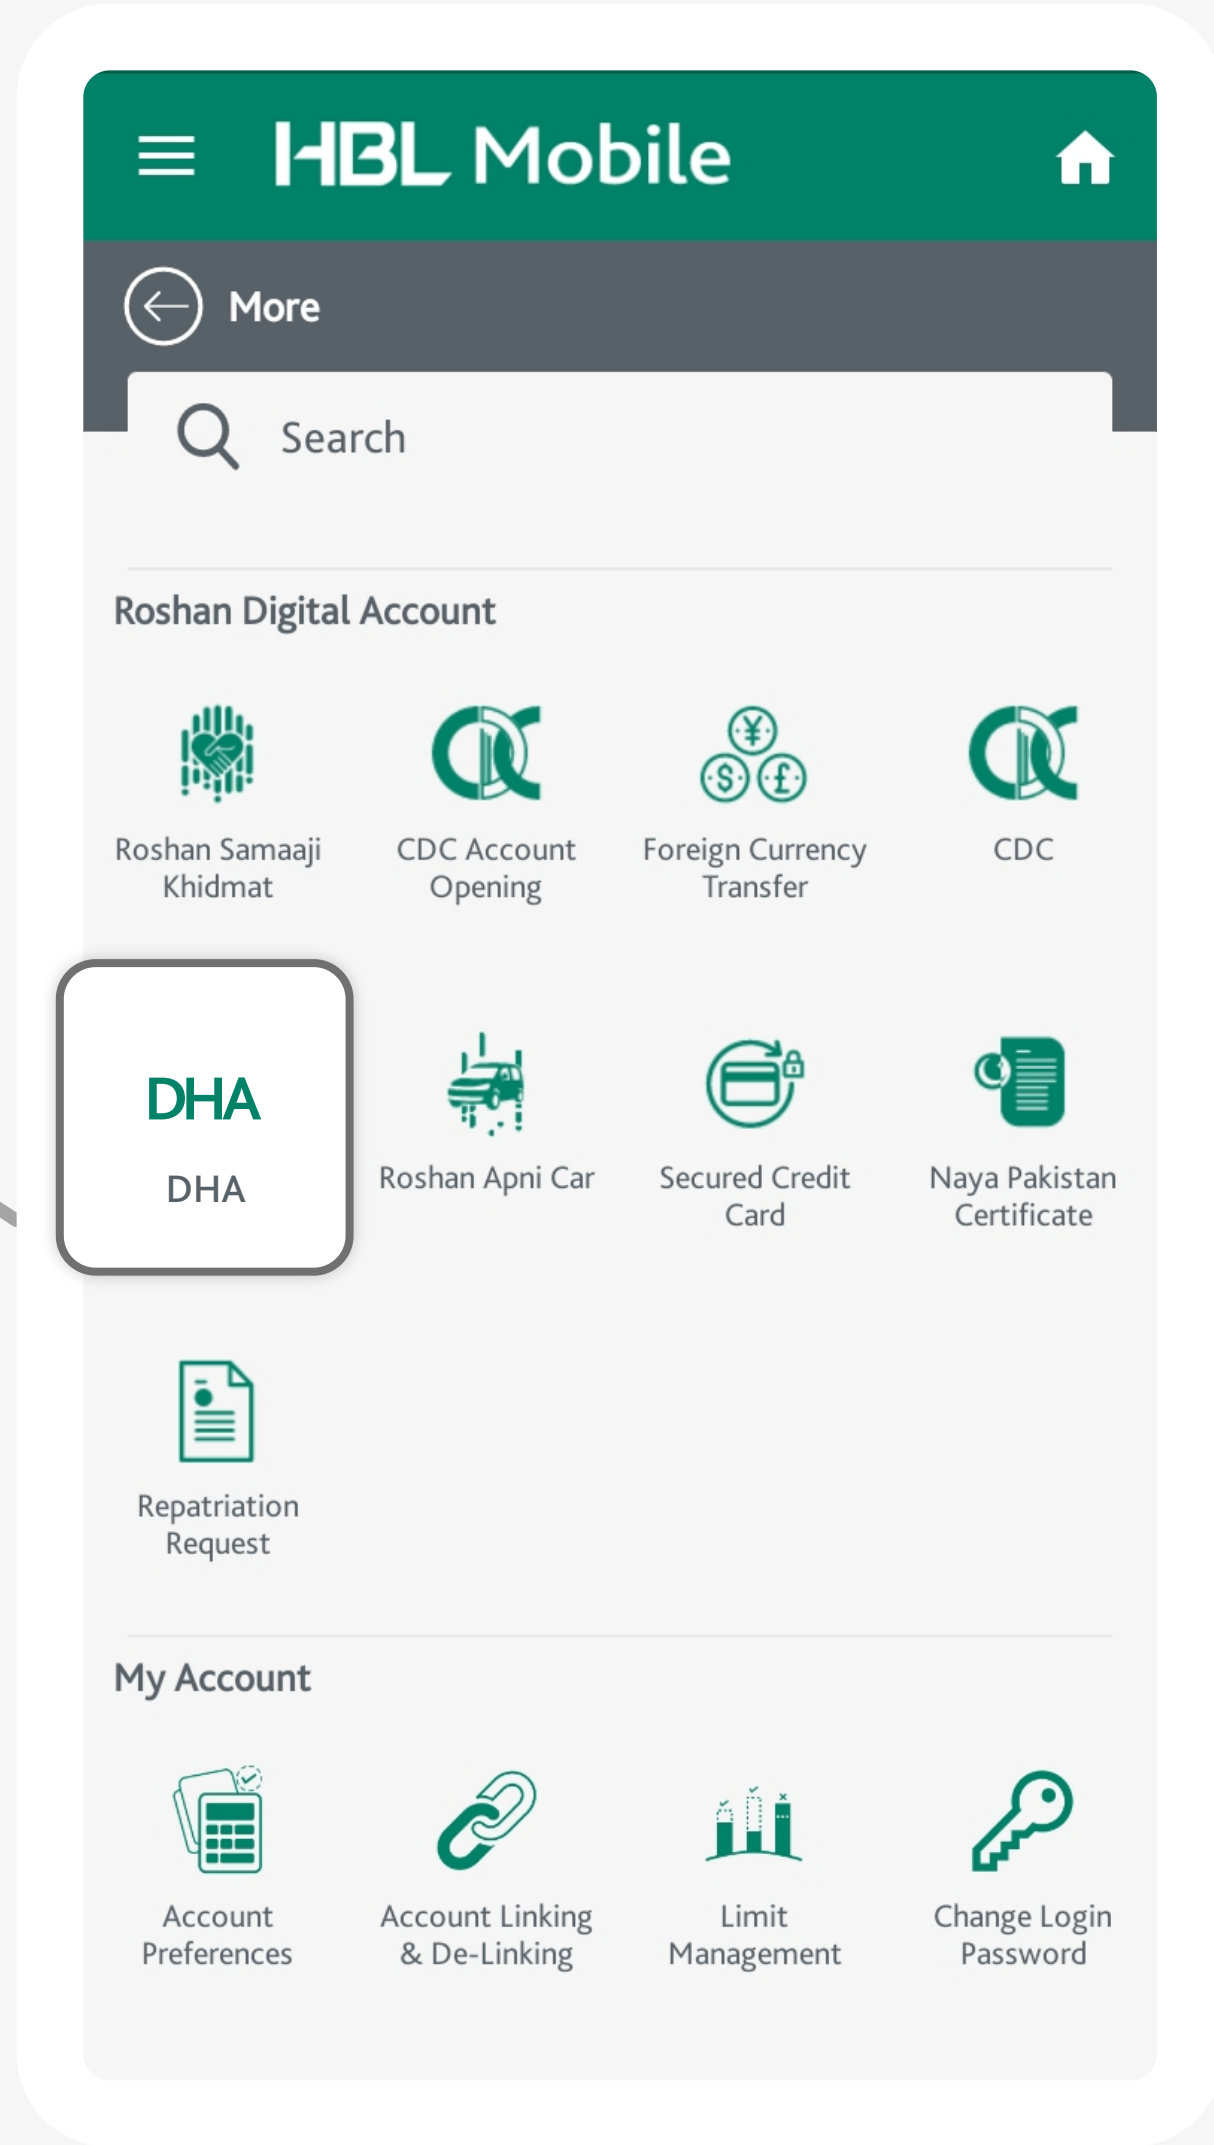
HBL Mobile

More

Search

Roshan Digital Account

Roshan Samaaji Khidmat

CDC Account Opening

Foreign Currency Transfer

CDC

DHA

DHA

Roshan Apni Car

Secured Credit Card

Naya Pakistan Certificate

Repatriation Request

My Account

Account Preferences

Account Linking & De-Linking

Limit Management

Change Login Password